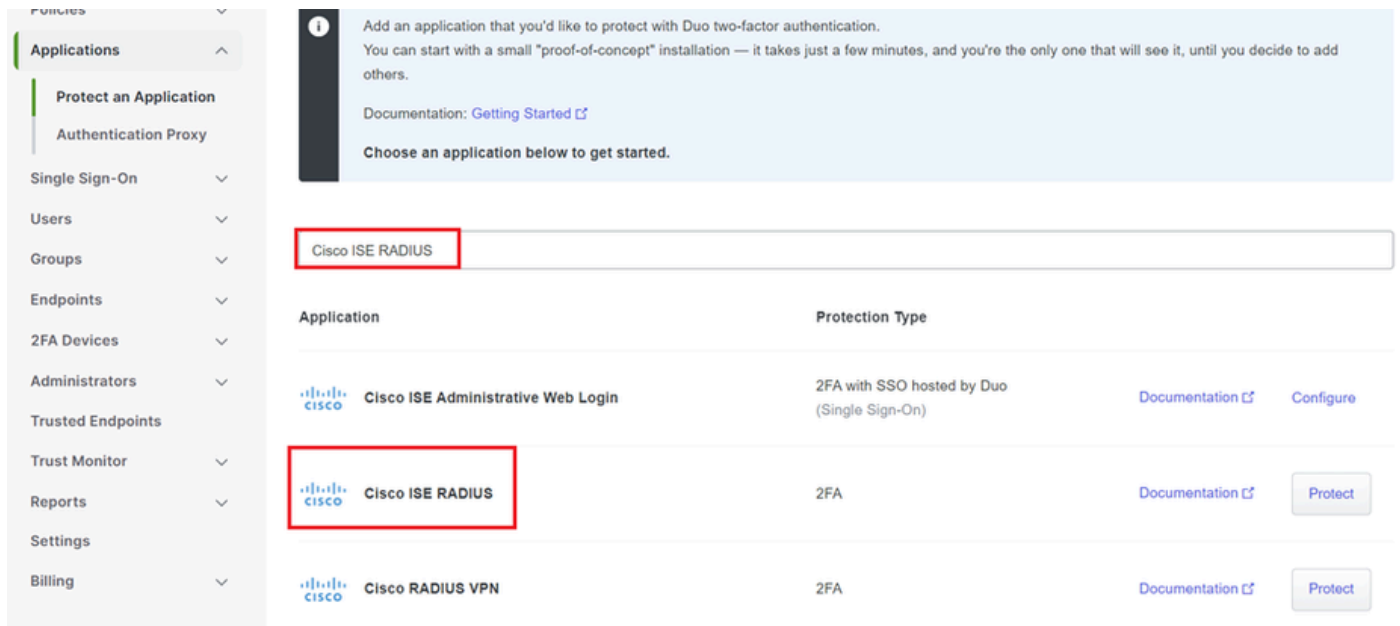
Policies

Applications

Protect an Application

Authentication Proxy

Single Sign-On

Users

Groups

Endpoints

2FA Devices

Administrators

Trusted Endpoints

Trust Monitor

Reports

Settings

Billing

Add an application that you'd like to protect with Duo two-factor authentication.
You can start with a small "proof-of-concept" installation — it takes just a few minutes, and you're the only one that will see it, until you decide to add others.

Documentation: Getting Started

Choose an application below to get started.

Cisco ISE RADIUS

| Application | Protection Type | | |
|---|---|---|---|
| Cisco ISE Administrative Web Login | 2FA with SSO hosted by Duo (Single Sign-On) | Documentation | Configure |
| Cisco ISE RADIUS | 2FA | Documentation | Protect |
| Cisco RADIUS VPN | 2FA | Documentation | Protect |